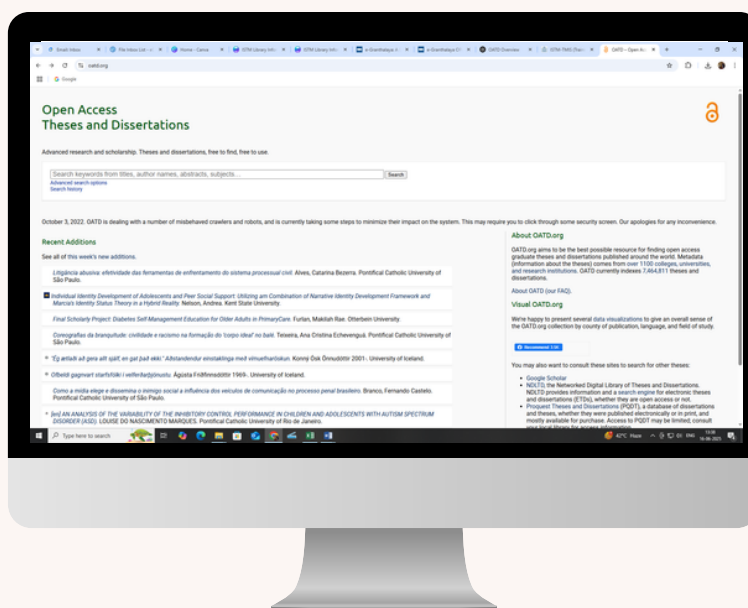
Open Access
Theses and Dissertations

Advanced research and scholarship. Theses and dissertations, free to find, free to use.

Search keywords from titles, author names, abstracts, subjects...
Search
Advanced search options
Search history

October 3, 2022. OATD is dealing with a number of misbehaved crawlers and robots, and is currently taking some steps to minimize their impact on the system. This may require you to click through some security screen. Our apologies for any inconvenience.

Recent Additions

See all of this week's new additions.

Litigância abusiva: efetividade das ferramentas de enfrentamento do sistema processual civil. Alves, Catarina Bezerra. Pontifical Catholic University of São Paulo.

Individual Identity Development of Adolescents and Peer Social Support: Utilizing am Combination of Narrative Identity Development Framework and Marcia's Identity Status Theory in a Hybrid Reality. Nelson, Andrea. Kent State University.

Final Scholarly Project: Diabetes Self-Management Education for Older Adults in PrimaryCare. Furlan, Makilah Rae. Otterbein University.

Coreografias da branquitude: civilidade e racismo na formação do 'corpo ideal' no balé. Teixeira, Ana Cristina Echevenguá. Pontifical Catholic University of São Paulo.

"Ég aetladi að gera allt sjálf, en gat það ekki." Aðstandendur einstaklinga með vímuefnavanda. Konný Ósk Önnudóttir 2001-. University of Iceland.

Ofbeldi gagnvart starfsfólki í velferðarþjónustu. Ágústa Friðfinnsdóttir 1969-. University of Iceland.

Como a mídia elege e dissemina o inimigo social a influência dos veículos de comunicação no processo penal brasileiro. Branco, Fernando Castelo. Pontifical Catholic University of São Paulo.

[en] AN ANALYSIS OF THE VARIABILITY OF THE INHIBITORY CONTROL PERFORMANCE IN CHILDREN AND ADOLESCENTS WITH AUTISM SPECTRUM DISORDER (ASD). LOUISE DO NASCIMENTO MARQUES. Pontifical Catholic University of Rio de Janeiro.

About OATD.org

OATD.org aims to be the best possible resource for finding open access graduate theses and dissertations published around the world. Metadata (information about the theses) comes from over 1100 colleges, universities, and research institutions. OATD currently indexes 7,464,811 theses and dissertations.

About OATD (our FAQ).

Visual OATD.org

We're happy to present several data visualizations to give an overall sense of the OATD.org collection by county of publication, language, and field of study.

You may also want to consult these sites to search for other theses:

Google Scholar
NDLTD, the Networked Digital Library of Theses and Dissertations. NDLTD provides information and a search engine for electronic theses and dissertations (ETDs), whether they are open access or not.
Proquest Theses and Dissertations (PQDT), a database of dissertations and theses, whether they were published electronically or in print, and mostly available for purchase. Access to PQDT may be limited; consult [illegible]

oatd.org
Type here to search
42°C Haze